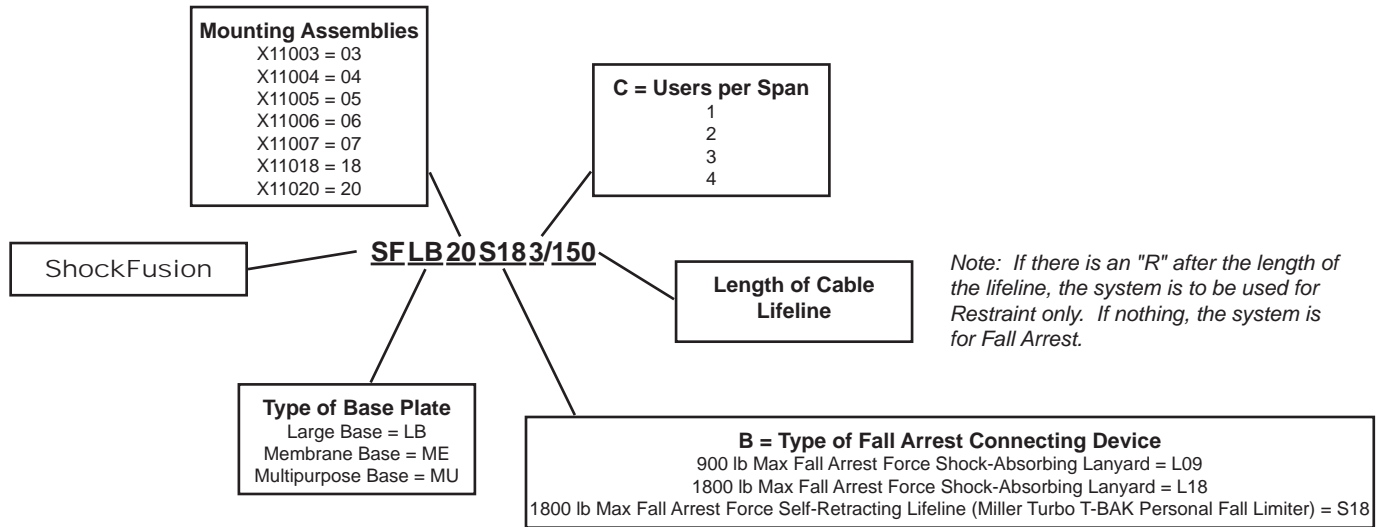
Mounting Assemblies
X11003 = 03
X11004 = 04
X11005 = 05
X11006 = 06
X11007 = 07
X11018 = 18
X11020 = 20

C = Users per Span
1
2
3
4

ShockFusion

SF LB 20 S18 3/150

Length of Cable Lifeline

Note: If there is an "R" after the length of the lifeline, the system is to be used for Restraint only. If nothing, the system is for Fall Arrest.

Type of Base Plate
Large Base = LB
Membrane Base = ME
Multipurpose Base = MU

B = Type of Fall Arrest Connecting Device
900 lb Max Fall Arrest Force Shock-Absorbing Lanyard = L09
1800 lb Max Fall Arrest Force Shock-Absorbing Lanyard = L18
1800 lb Max Fall Arrest Force Self-Retracting Lifeline (Miller Turbo T-BAK Personal Fall Limiter) = S18